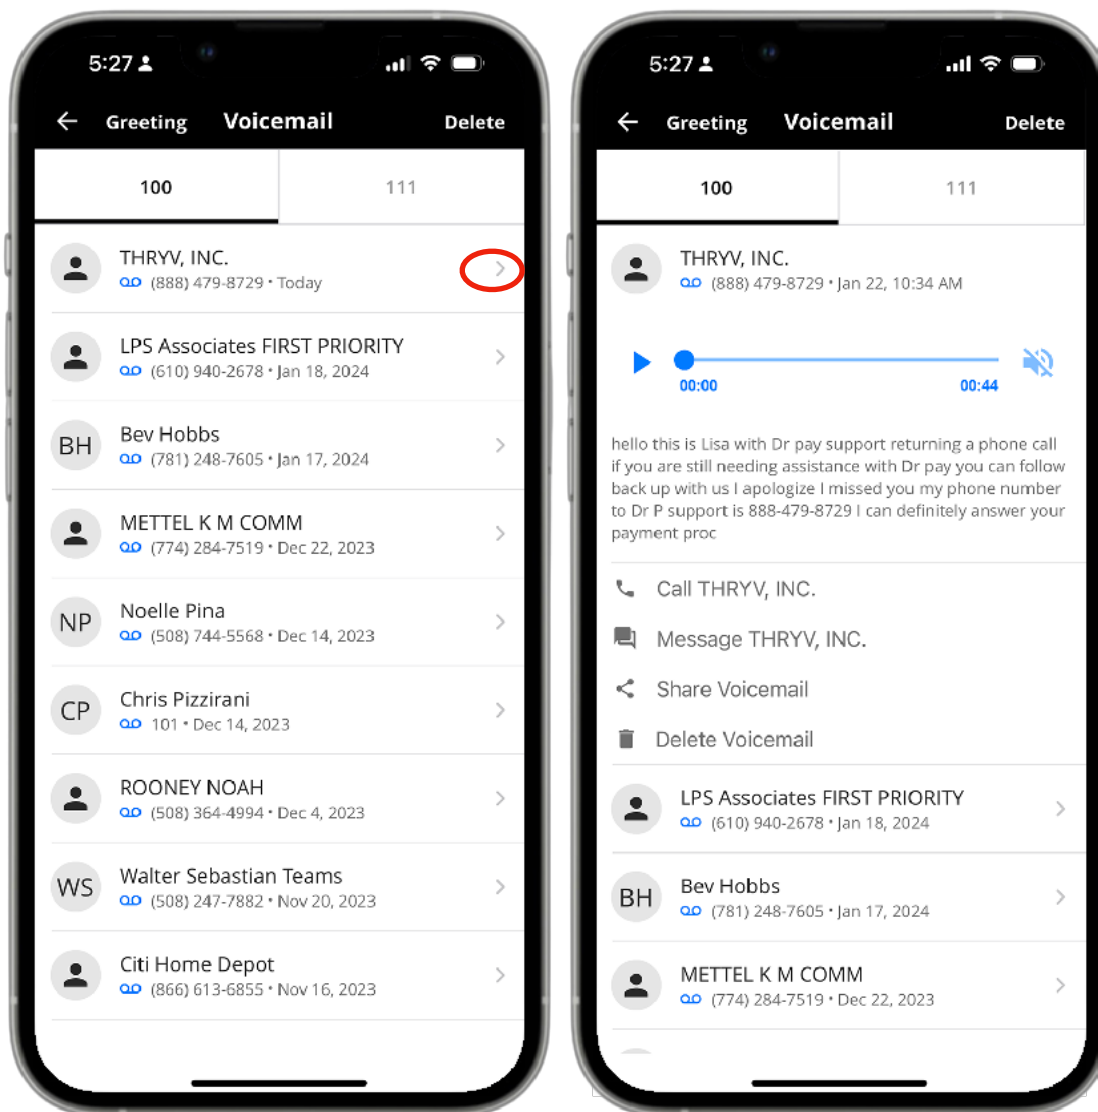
5:27

Greeting Voicemail Delete

100 111

THRYV, INC.
(888) 479-8729 • Today

LPS Associates FIRST PRIORITY
(610) 940-2678 • Jan 18, 2024

BH Bev Hobbs
(781) 248-7605 • Jan 17, 2024

METTEL K M COMM
(774) 284-7519 • Dec 22, 2023

NP Noelle Pina
(508) 744-5568 • Dec 14, 2023

CP Chris Pizzirani
101 • Dec 14, 2023

ROONEY NOAH
(508) 364-4994 • Dec 4, 2023

WS Walter Sebastian Teams
(508) 247-7882 • Nov 20, 2023

Citi Home Depot
(866) 613-6855 • Nov 16, 2023

5:27

Greeting Voicemail Delete

100 111

THRYV, INC.
(888) 479-8729 • Jan 22, 10:34 AM

00:00 00:44

hello this is Lisa with Dr pay support returning a phone call if you are still needing assistance with Dr pay you can follow back up with us I apologize I missed you my phone number to Dr P support is 888-479-8729 I can definitely answer your payment proc

Call THRYV, INC.

Message THRYV, INC.

Share Voicemail

Delete Voicemail

LPS Associates FIRST PRIORITY
(610) 940-2678 • Jan 18, 2024

BH Bev Hobbs
(781) 248-7605 • Jan 17, 2024

METTEL K M COMM
(774) 284-7519 • Dec 22, 2023